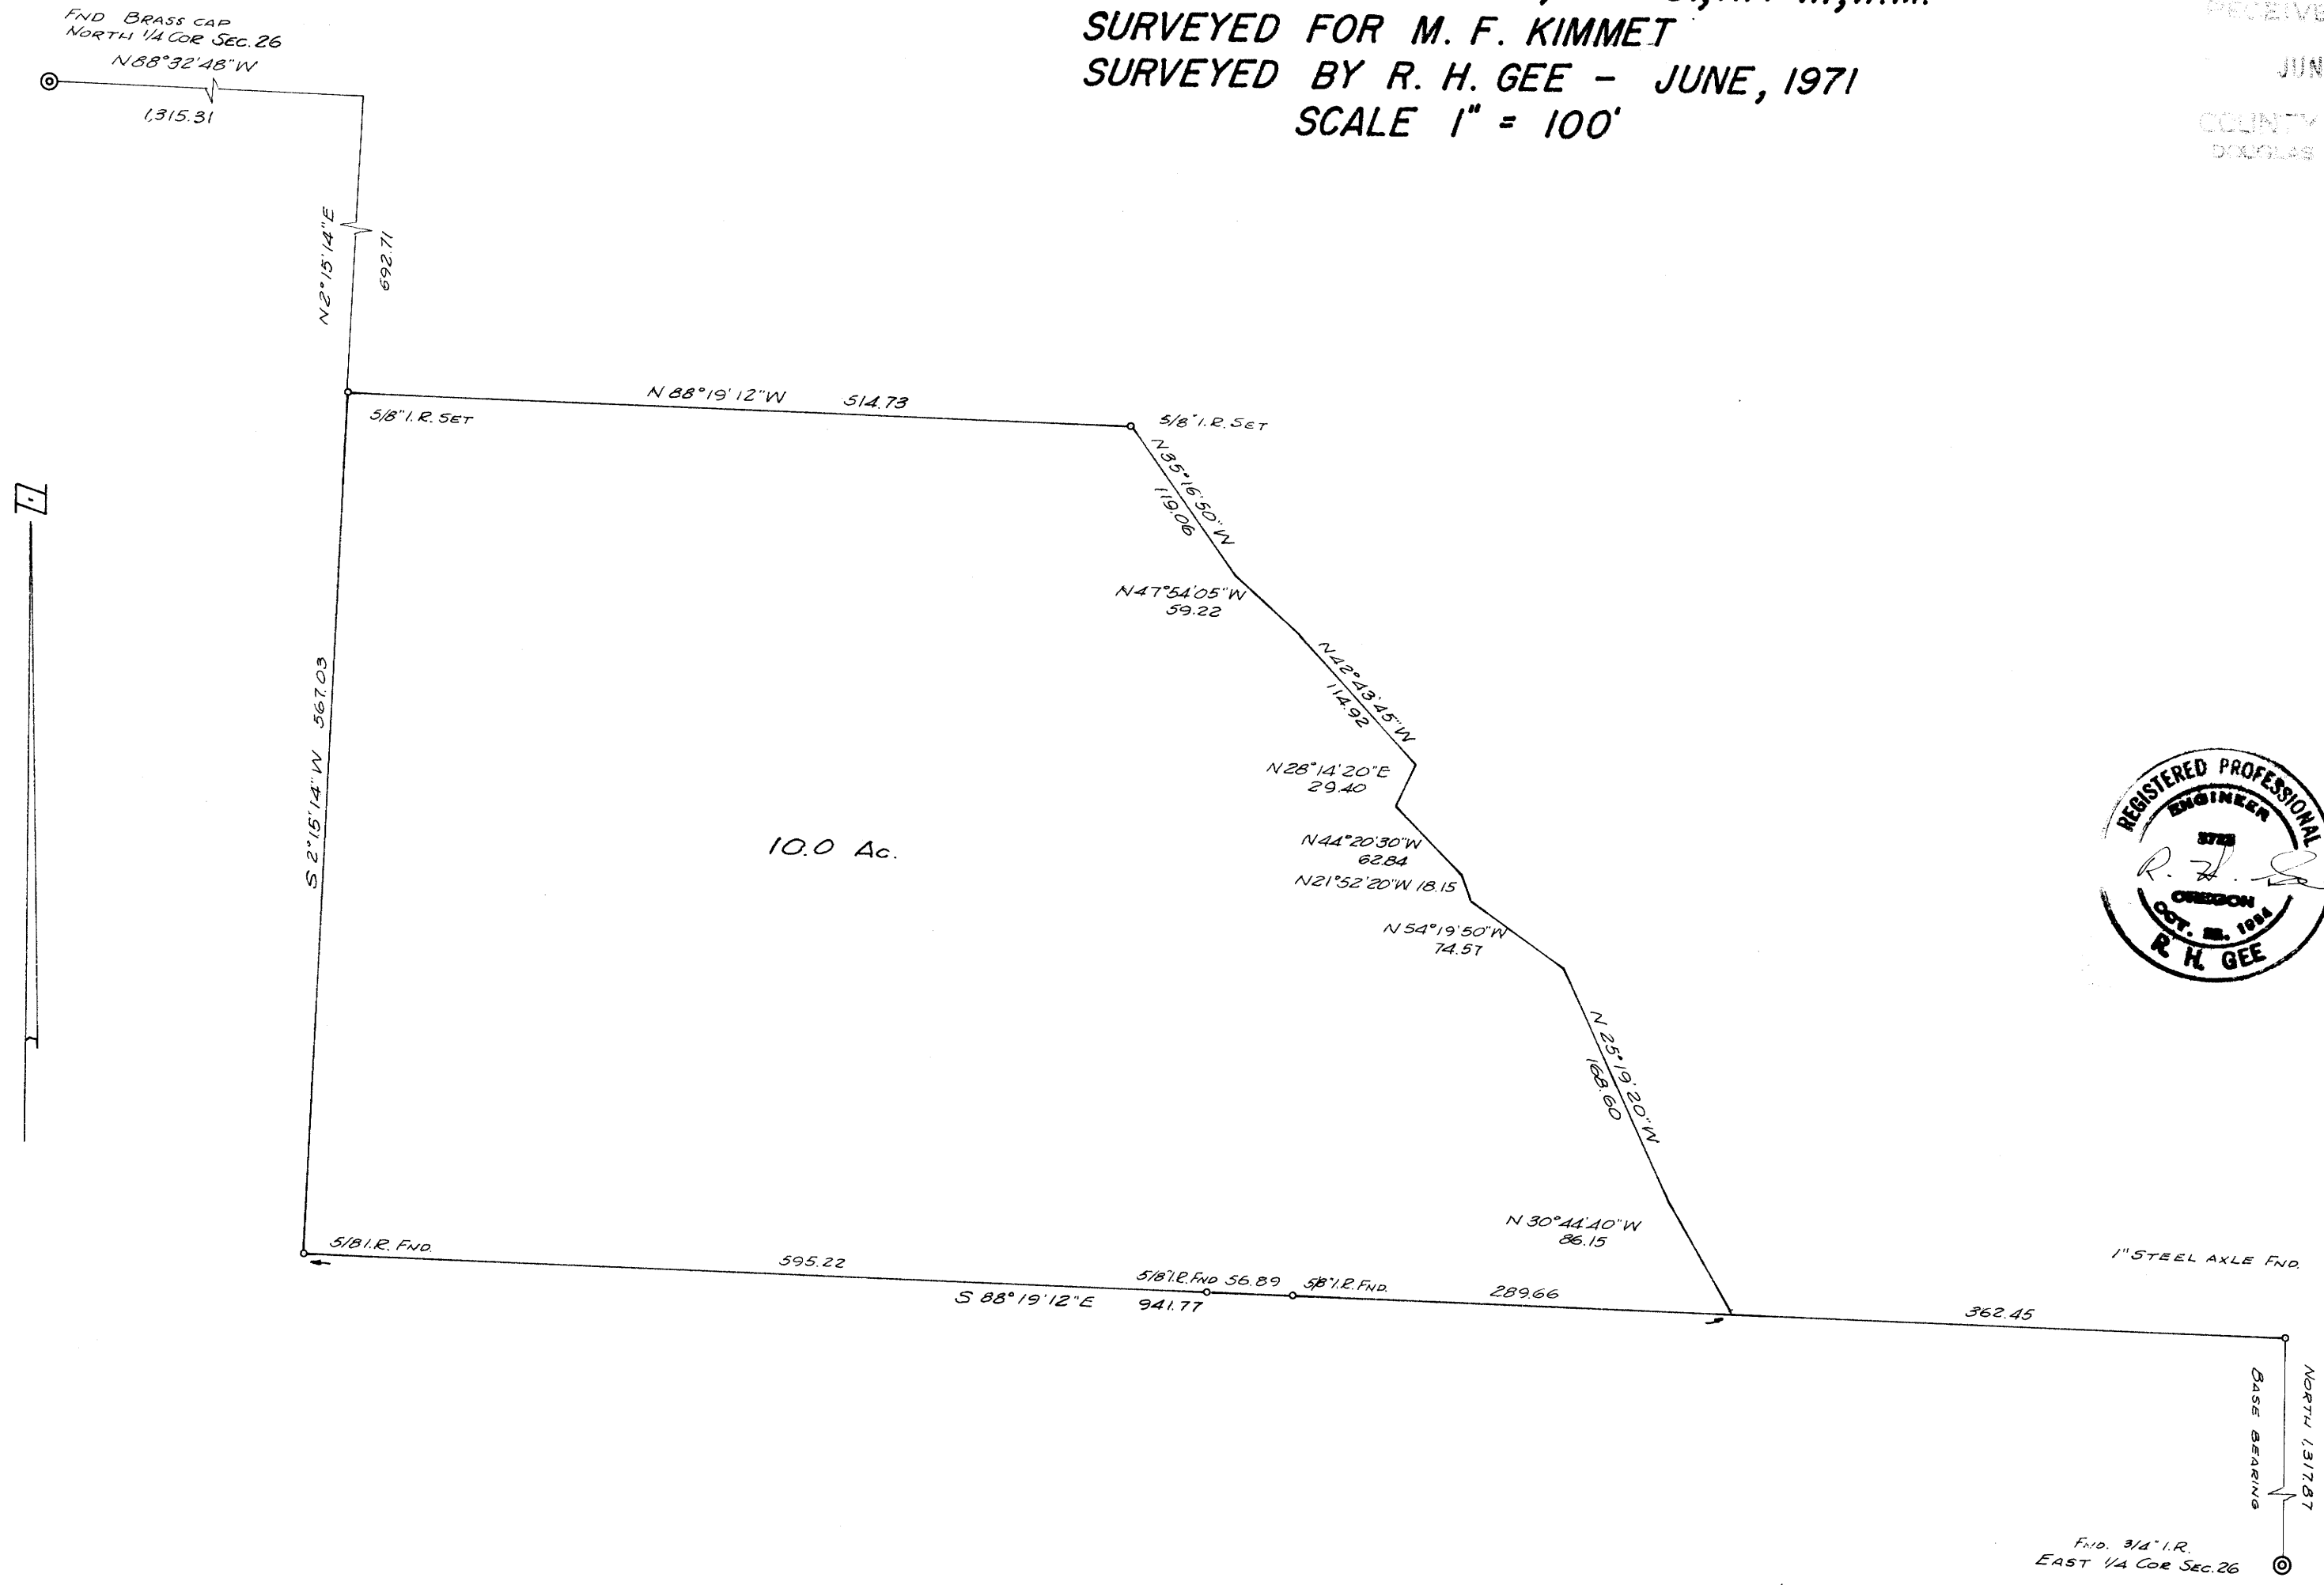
SURVEYED FOR M. F. KIMMET
SURVEYED BY R. H. GEE - JUNE, 1971
SCALE 1" = 100'

RECEIVED
JUN
COUNTY
DOUGLAS

FND BRASS CAP
NORTH 1/4 COR SEC. 26
N88°32'48"W
1,315.31

N2°15'14"E
692.71

N 88°19'12"W 514.73
5/8" I.R. SET
5/8" I.R. SET

N35°16'50"W
119.06

N47°54'05"W
59.22

N42°43'45"W
114.92

N28°14'20"E
29.40

N44°20'30"W
62.84
N21°52'20"W 18.15

N54°19'50"W
74.57

N 25°19'20"W
168.60

N 30°44'40"W
86.15

S 2°15'14"W 567.03

10.0 Ac.

5/8 I.R. FND.
595.22
5/8 I.R. FND 56.89
5/8" I.R. FND.
289.66
S 88°19'12"E
941.77
362.45
1" STEEL AXLE FND.

BASE BEARING
NORTH 1317.87

FND. 3/4" I.R.
EAST 1/4 COR SEC. 26

REGISTERED PROFESSIONAL
ENGINEER
3723
R. H. Gee
OREGON
OCT. 23, 1964
R. H. GEE